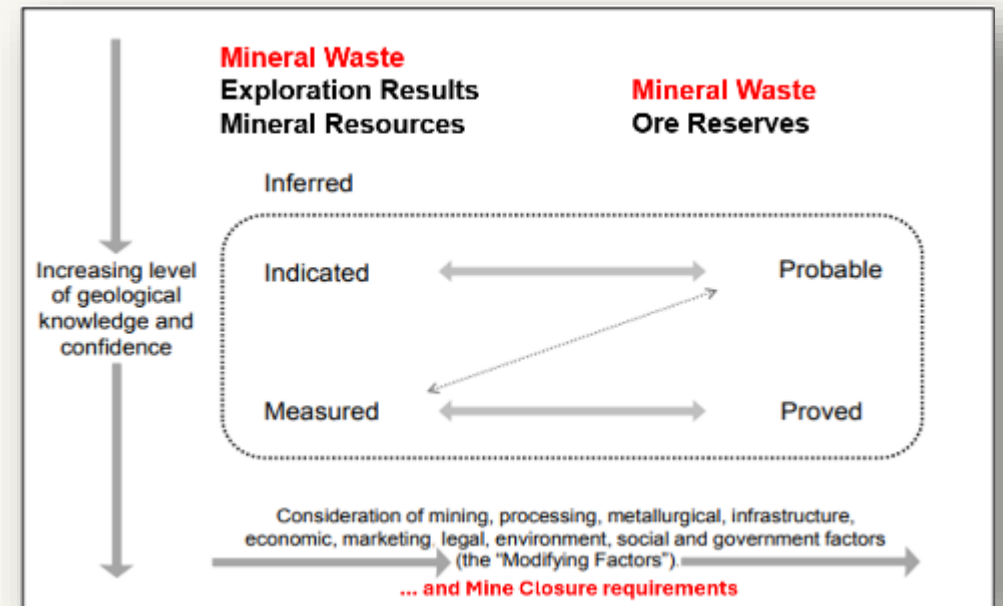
Mineral Waste
Exploration Results
Mineral Resources

Mineral Waste
Ore Reserves

Inferred

Increasing level of geological knowledge and confidence

Indicated

Probable

Measured

Proved

Consideration of mining, processing, metallurgical, infrastructure, economic, marketing, legal, environment, social and government factors (the "Modifying Factors").

... and Mine Closure requirements